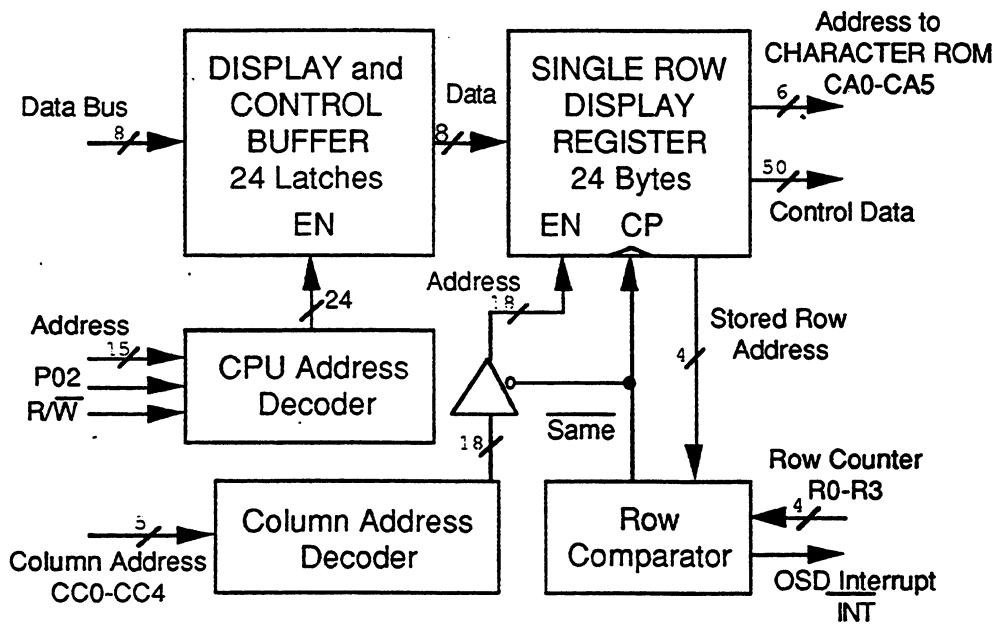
DISPLAY and CONTROL BUFFER 24 Latches EN

Data Bus

8

Data

8

SINGLE ROW DISPLAY REGISTER 24 Bytes

EN CP

Address to CHARACTER ROM CA0-CA5

6

50

Control Data

24

Address

18

Address

15

P02

$R/\overline{W}$

CPU Address Decoder

Stored Row Address

4

18

$\overline{\text{Same}}$

Row Counter R0-R3

4

5

Column Address Decoder

Column Address CC0-CC4

Row Comparator

OSD Interrupt $\overline{\text{INT}}$